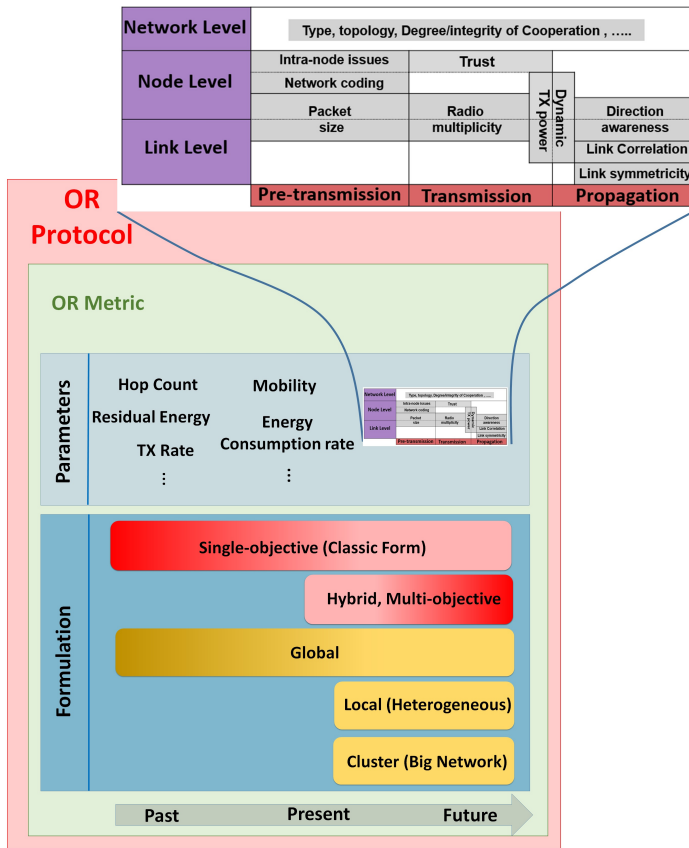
| Network Level | Type, topology, Degree/integrity of Cooperation , ….. | | | |
|---|---|---|---|---|
| Node Level | Intra-node issues | Trust | | |
| | Network coding | | | |
| Link Level | Packet size | Radio multiplicity | Dynamic TX power | Direction awareness |
| | | | | Link Correlation |
| | | | | Link symmetricity |
| | Pre-transmission | Transmission | | Propagation |

OR Protocol

OR Metric

Parameters

Hop Count

Residual Energy

TX Rate

⋮

Mobility

Energy Consumption rate

⋮

| Network Level | Type, topology, Degree/integrity of Cooperation , ….. | | | |
|---|---|---|---|---|
| Node Level | Intra-node issues | Trust | | |
| | Network coding | | | |
| Link Level | Packet size | Radio multiplicity | Dynamic TX power | Direction awareness |
| | | | | Link Correlation |
| | | | | Link symmetricity |
| | Pre-transmission | Transmission | | Propagation |

Formulation

Single-objective (Classic Form)

Hybrid, Multi-objective

Global

Local (Heterogeneous)

Cluster (Big Network)

Past Present Future